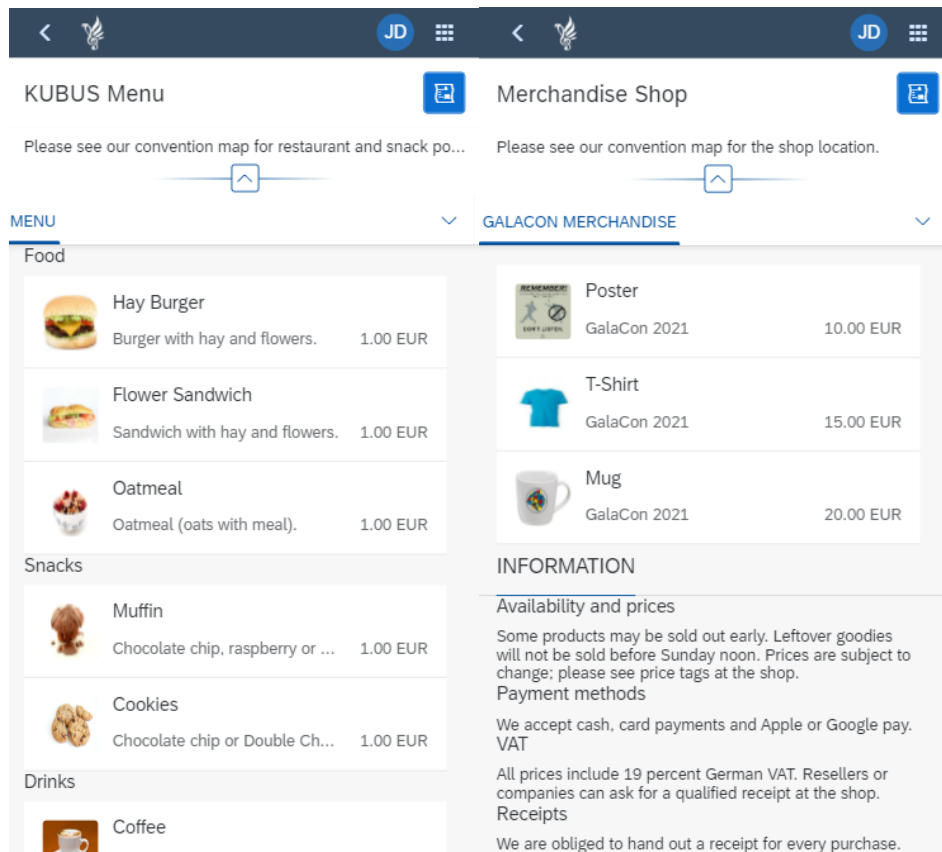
JD

KUBUS Menu

Please see our convention map for restaurant and snack po...

MENU

Food

Hay Burger
Burger with hay and flowers. 1.00 EUR

Flower Sandwich
Sandwich with hay and flowers. 1.00 EUR

Oatmeal
Oatmeal (oats with meal). 1.00 EUR

Snacks

Muffin
Chocolate chip, raspberry or ... 1.00 EUR

Cookies
Chocolate chip or Double Ch... 1.00 EUR

Drinks

Coffee

JD

Merchandise Shop

Please see our convention map for the shop location.

GALACON MERCHANDISE

REMEMBER!
DON'T LISTEN

Poster
GalaCon 2021 10.00 EUR

T-Shirt
GalaCon 2021 15.00 EUR

Mug
GalaCon 2021 20.00 EUR

INFORMATION

Availability and prices

Some products may be sold out early. Leftover goodies will not be sold before Sunday noon. Prices are subject to change; please see price tags at the shop.

Payment methods

We accept cash, card payments and Apple or Google pay.

VAT

All prices include 19 percent German VAT. Resellers or companies can ask for a qualified receipt at the shop.

Receipts

We are obliged to hand out a receipt for every purchase.